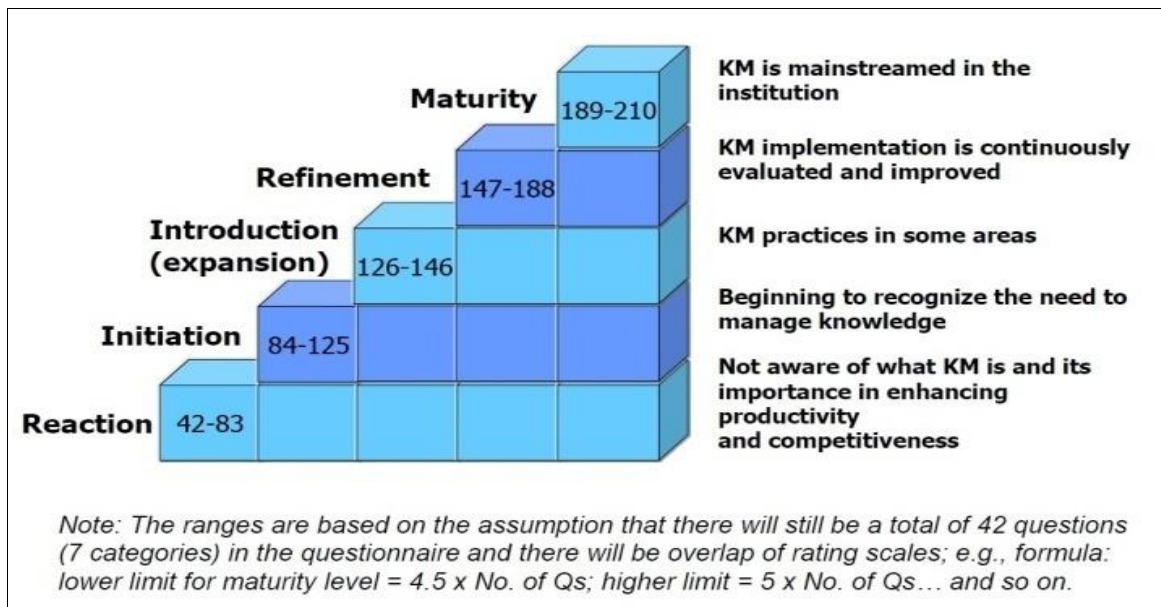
Maturity 189-210

Refinement 147-188

Introduction (expansion) 126-146

Initiation 84-125

Reaction 42-83

KM is mainstreamed in the institution

KM implementation is continuously evaluated and improved

KM practices in some areas

Beginning to recognize the need to manage knowledge

Not aware of what KM is and its importance in enhancing productivity
and competitiveness

Note: The ranges are based on the assumption that there will still be a total of 42 questions (7 categories) in the questionnaire and there will be overlap of rating scales; e.g., formula: lower limit for maturity level = 4.5 x No. of Qs; higher limit = 5 x No. of Qs… and so on.